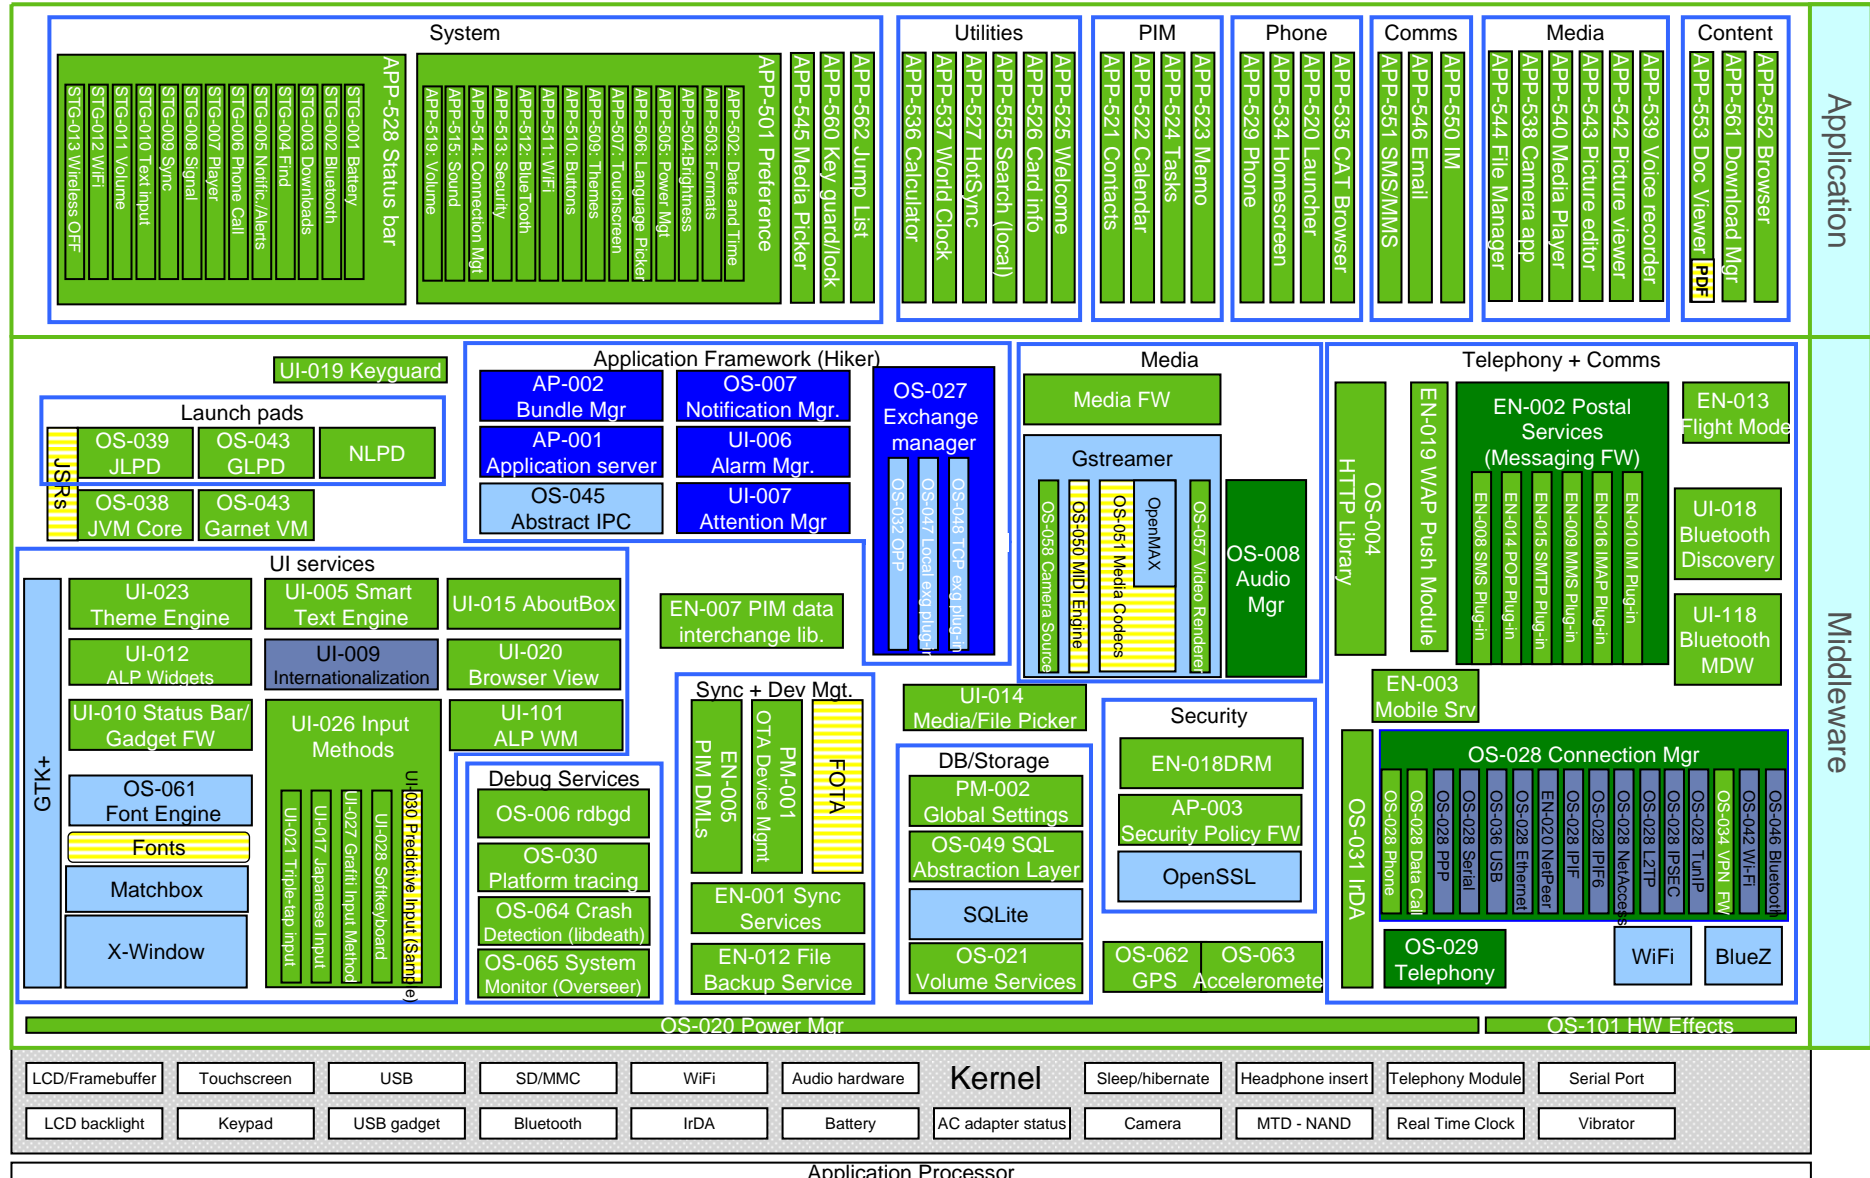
System

STG-013 Wireless OFF
STG-012 WiFi
STG-011 Volume
STG-010 Text input
STG-009 Sync
STG-008 Signal
STG-007 Player
STG-006 Phone Call
STG-005 Notific/Alerts
STG-004 Find
STG-003 Downloads
STG-002 Bluetooth
STG-001 Battery
APP-528 Status bar

APP-519: Volume
APP-515: Sound
APP-514: Connection Mgt
APP-513: Security
APP-512: BlueTooth
APP-511: WiFi
APP-510: Buttons
APP-509: Themes
APP-507: Touchscreen
APP-506: Language Picker
APP-505: Power Mgt
APP-504:Brightness
APP-503: Formats
APP-502: Date and Time
APP-501 Preference

APP-545 Media Picker
APP-560 Key guard/lock
APP-562 Jump List

Utilities
APP-536 Calculator
APP-537 World Clock
APP-527 HotSync
APP-555 Search (local)
APP-526 Card info
APP-525 Welcome

PIM
APP-521 Contacts
APP-522 Calendar
APP-524 Tasks
APP-523 Memo

Phone
APP-529 Phone
APP-534 Homescreen
APP-520 Launcher
APP-535 CAT Browser

Comms
APP-551 SMS/MMS
APP-546 Email
APP-550 IM

Media
APP-544 File Manager
APP-538 Camera app
APP-540 Media Player
APP-543 Picture editor
APP-542 Picture viewer
APP-539 Voice recorder

Content
APP-553 Doc Viewer
PDF
APP-561 Download Mgr
APP-552 Browser

Application

UI-019 Keyguard

Launch pads
JSRs
OS-039 JLPD
OS-043 GLPD
NLPD
OS-038 JVM Core
OS-043 Garnet VM

Application Framework (Hiker)
AP-002 Bundle Mgr
OS-007 Notification Mgr.
AP-001 Application server
UI-006 Alarm Mgr.
OS-045 Abstract IPC
UI-007 Attention Mgr

OS-027 Exchange manager
OS-032 OPP
OS-047 Local exg plug-in
OS-048 TCP exg plug-in

Media
Media FW
Gstreamer
OS-058 Camera Source
OS-050 MIDI Engine
OS-051 Media Codecs
OpenMAX
OS-057 Video Renderer
OS-008 Audio Mgr

Telephony + Comms
OS-004 HTTP Library
EN-019 WAP Push Module
EN-002 Postal Services (Messaging FW)
EN-008 SMS Plug-in
EN-014 POP Plug-in
EN-015 SMTP Plug-in
EN-009 MMS Plug-in
EN-016 IMAP Plug-in
EN-010 IM Plug-in
EN-013 Flight Mode
UI-018 Bluetooth Discovery
UI-118 Bluetooth MDW
EN-003 Mobile Srv

UI services
GTK+
UI-023 Theme Engine
UI-005 Smart Text Engine
UI-015 AboutBox
UI-012 ALP Widgets
UI-009 Internationalization
UI-020 Browser View
UI-010 Status Bar/ Gadget FW
UI-026 Input Methods
UI-101 ALP WM
OS-061 Font Engine
Fonts
Matchbox
X-Window
UI-021 Triple-tap input
UI-017 Japanese Input
UI-027 Graffiti Input Method
UI-028 Softkeyboard
UI-030 Predictive Input (Sample)

EN-007 PIM data interchange lib.

Debug Services
OS-006 rdbgd
OS-030 Platform tracing
OS-064 Crash Detection (libdeath)
OS-065 System Monitor (Overseer)

Sync + Dev Mgt.
EN-005 PIM DMLs
PM-001 OTA Device Mgmt
FOTA
EN-001 Sync Services
EN-012 File Backup Service

UI-014 Media/File Picker

DB/Storage
PM-002 Global Settings
OS-049 SQL Abstraction Layer
SQLite
OS-021 Volume Services

Security
EN-018DRM
AP-003 Security Policy FW
OpenSSL

OS-062 GPS
OS-063 Acceleromete

OS-031 IrDA
OS-028 Connection Mgr
OS-028 Phone
OS-028 Data Call
OS-028 PPP
OS-028 Serial
OS-036 USB
OS-028 Ethernet
EN-020 NetPeer
OS-028 IPIF
OS-028 IPIF6
OS-028 NetAccess
OS-028 L2TP
OS-028 IPSEC
OS-028 TunIP
OS-034 VPN FW
OS-042 Wi-Fi
OS-046 Bluetooth
OS-029 Telephony
WiFi
BlueZ

Middleware

OS-020 Power Mgr
OS-101 HW Effects

LCD/Framebuffer
Touchscreen
USB
SD/MMC
WiFi
Audio hardware
Kernel
Sleep/hibernate
Headphone insert
Telephony Module
Serial Port
LCD backlight
Keypad
USB gadget
Bluetooth
IrDA
Battery
AC adapter status
Camera
MTD - NAND
Real Time Clock
Vibrator

Application Processor